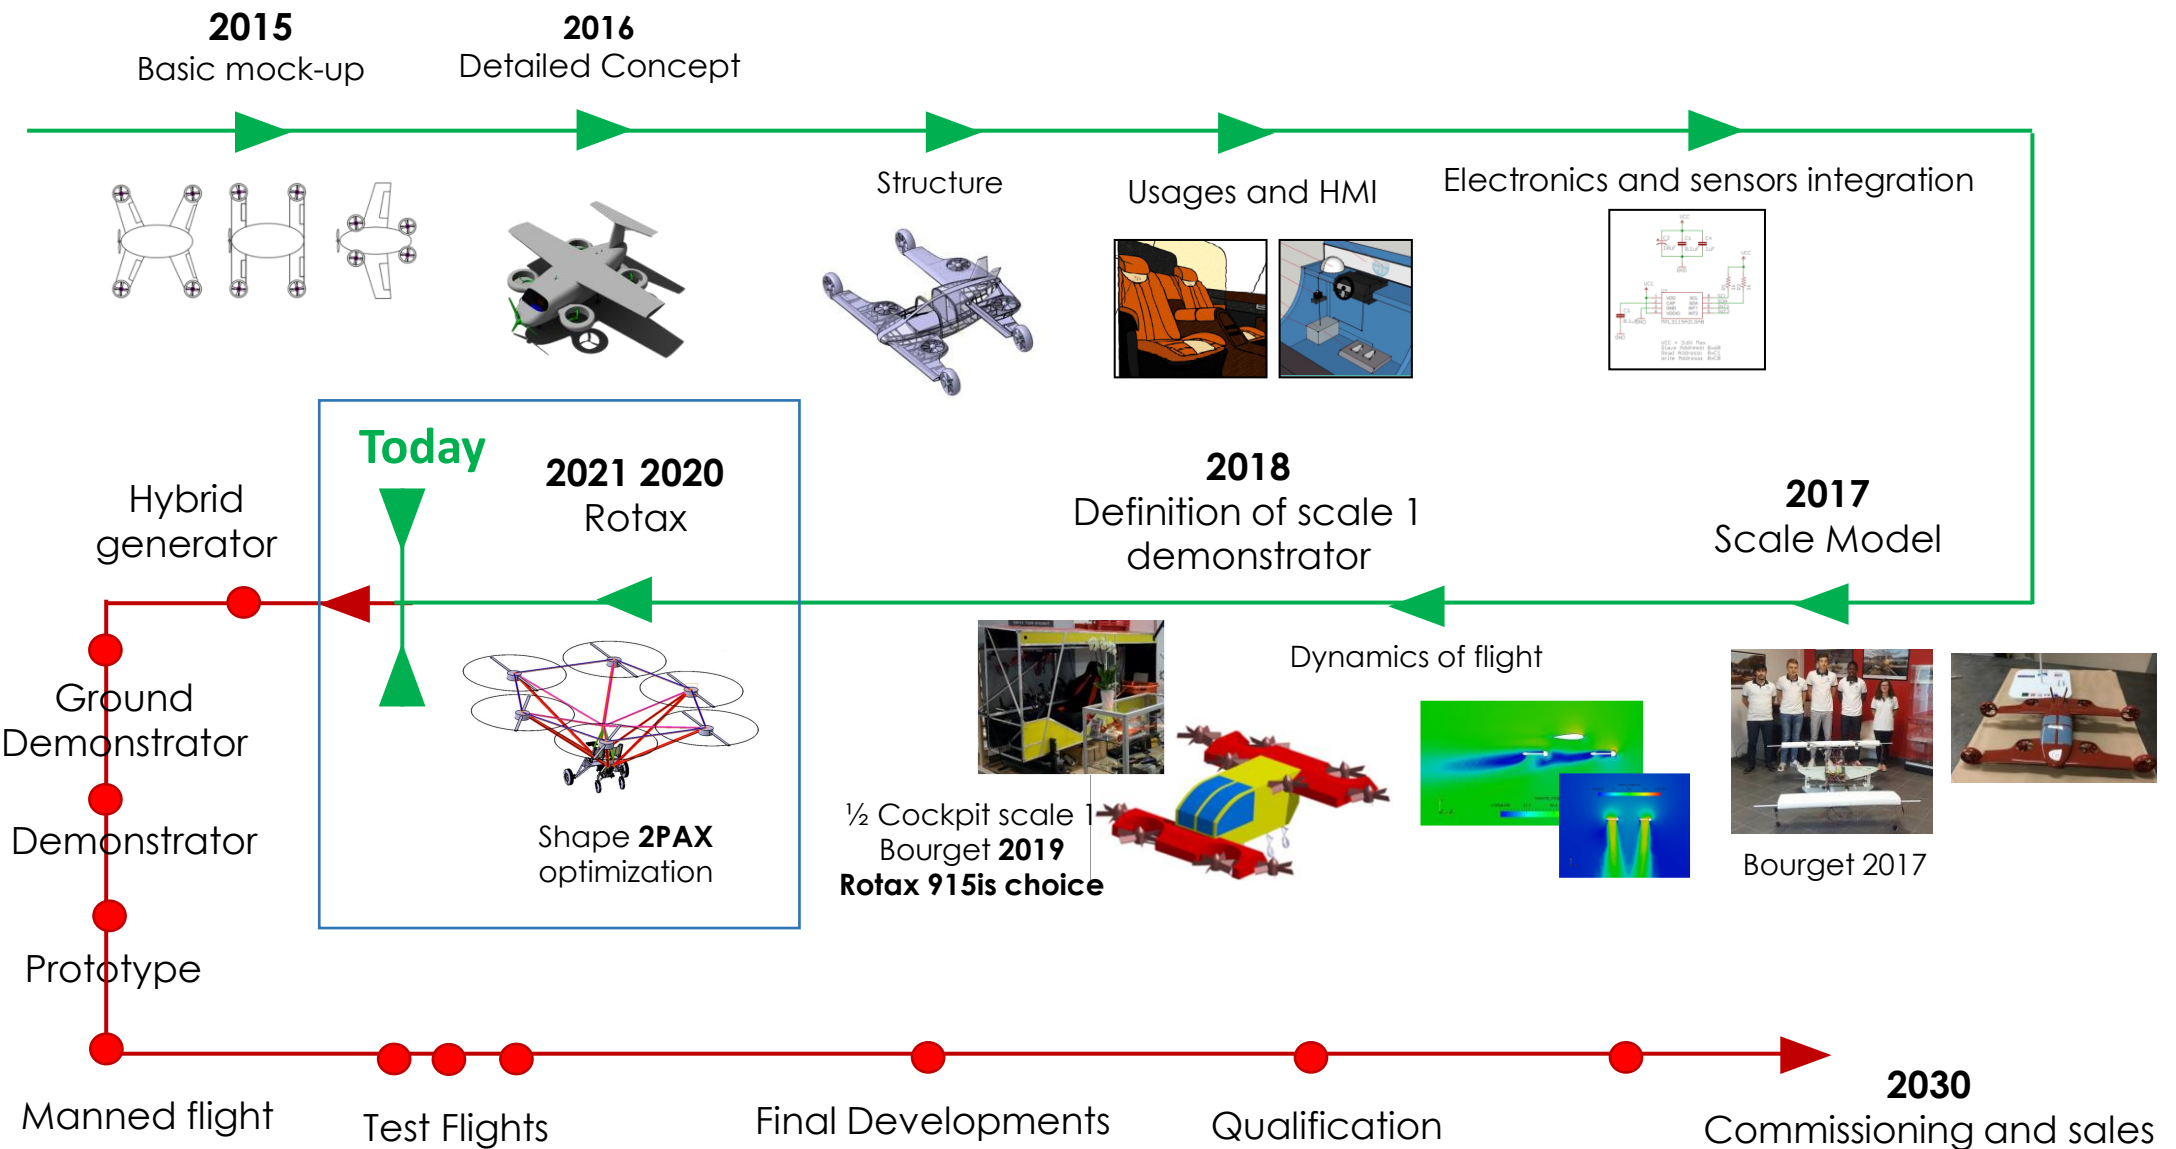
2015
Basic mock-up

2016
Detailed Concept

Structure

Usages and HMI

Electronics and sensors integration

Today

2021 2020
Rotax

Hybrid generator

2018
Definition of scale 1 demonstrator

2017
Scale Model

Ground Demonstrator

Demonstrator

Shape 2PAX optimization

Dynamics of flight

½ Cockpit scale 1
Bourget 2019
Rotax 915is choice

Bourget 2017

Prototype

Manned flight

Test Flights

Final Developments

Qualification

2030
Commissioning and sales